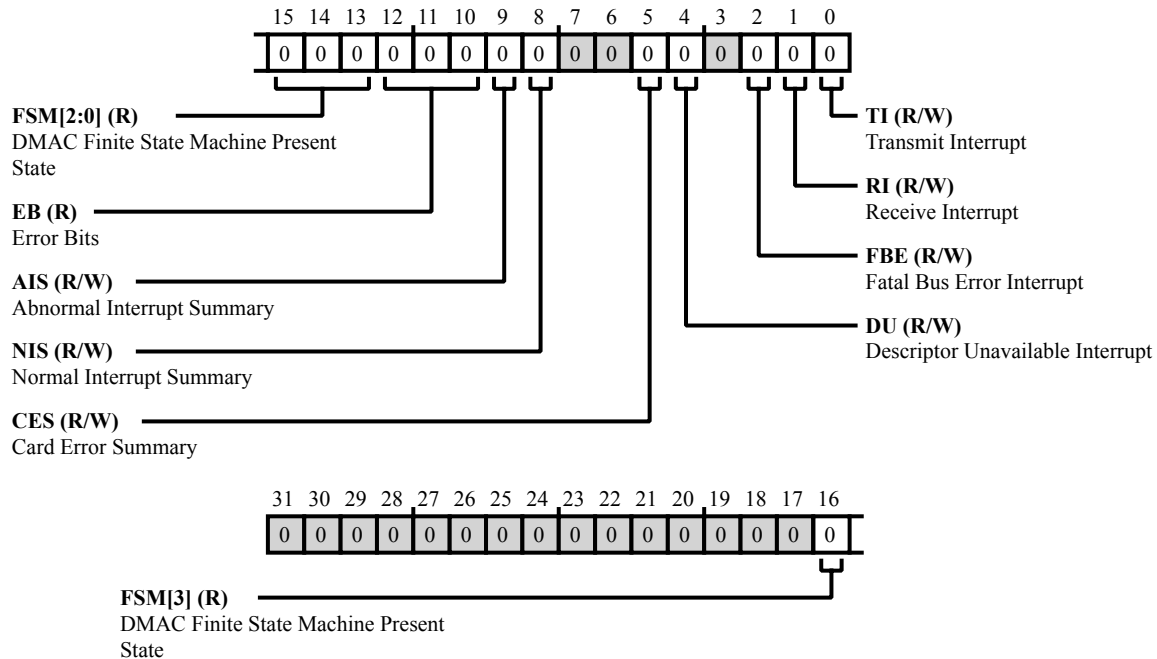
15 14 13 12 11 10 9 8 7 6 5 4 3 2 1 0

| 0 | 0 | 0 | 0 | 0 | 0 | 0 | 0 | 0 | 0 | 0 | 0 | 0 | 0 | 0 | 0 |
|---|---|---|---|---|---|---|---|---|---|---|---|---|---|---|---|

**FSM[2:0] (R)**
DMAC Finite State Machine Present State

**EB (R)**
Error Bits

**AIS (R/W)**
Abnormal Interrupt Summary

**NIS (R/W)**
Normal Interrupt Summary

**CES (R/W)**
Card Error Summary

**TI (R/W)**
Transmit Interrupt

**RI (R/W)**
Receive Interrupt

**FBE (R/W)**
Fatal Bus Error Interrupt

**DU (R/W)**
Descriptor Unavailable Interrupt

31 30 29 28 27 26 25 24 23 22 21 20 19 18 17 16

| 0 | 0 | 0 | 0 | 0 | 0 | 0 | 0 | 0 | 0 | 0 | 0 | 0 | 0 | 0 | 0 |
|---|---|---|---|---|---|---|---|---|---|---|---|---|---|---|---|

**FSM[3] (R)**
DMAC Finite State Machine Present State